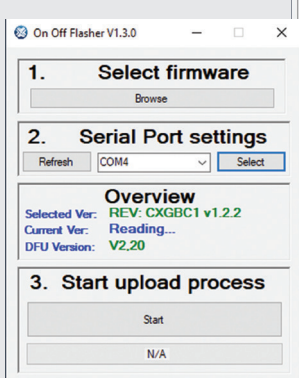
On Off Flasher V1.3.0

1. Select firmware

Browse

2. Serial Port settings

Refresh COM4 Select

Overview

Selected Ver: REV: CXGBC1 v1.2.2
Current Ver: Reading...
DFU Version: V2,20

3. Start upload process

Start

N/A